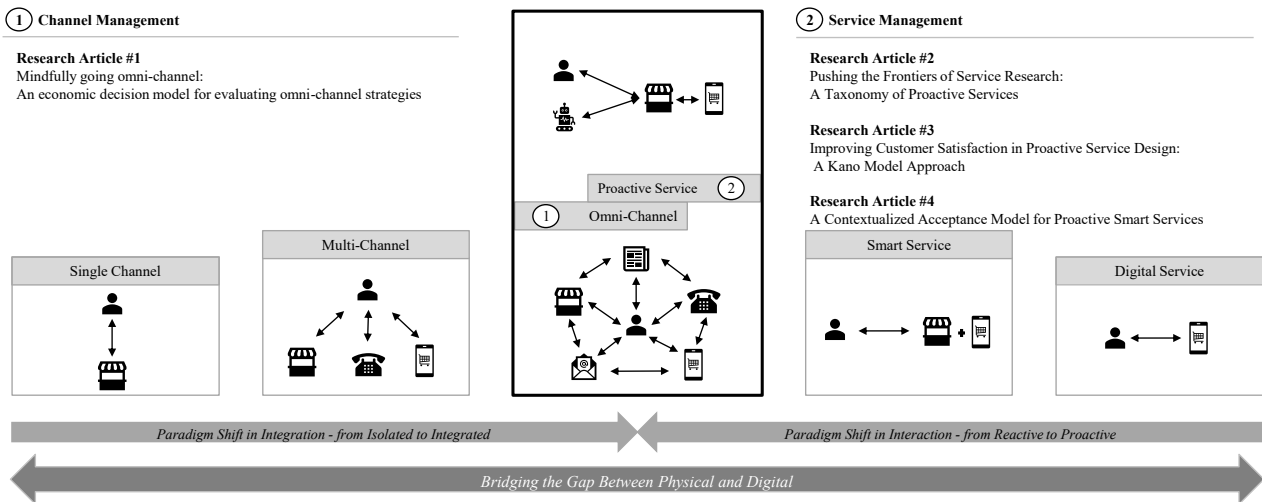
1 Channel Management

Research Article #1
Mindfully going omni-channel:
An economic decision model for evaluating omni-channel strategies

2 Service Management

Research Article #2
Pushing the Frontiers of Service Research:
A Taxonomy of Proactive Services

Research Article #3
Improving Customer Satisfaction in Proactive Service Design:
A Kano Model Approach

Research Article #4
A Contextualized Acceptance Model for Proactive Smart Services

Proactive Service 2

1 Omni-Channel

Single Channel

Multi-Channel

Smart Service

Digital Service

Paradigm Shift in Integration - from Isolated to Integrated

Paradigm Shift in Interaction - from Reactive to Proactive

Bridging the Gap Between Physical and Digital